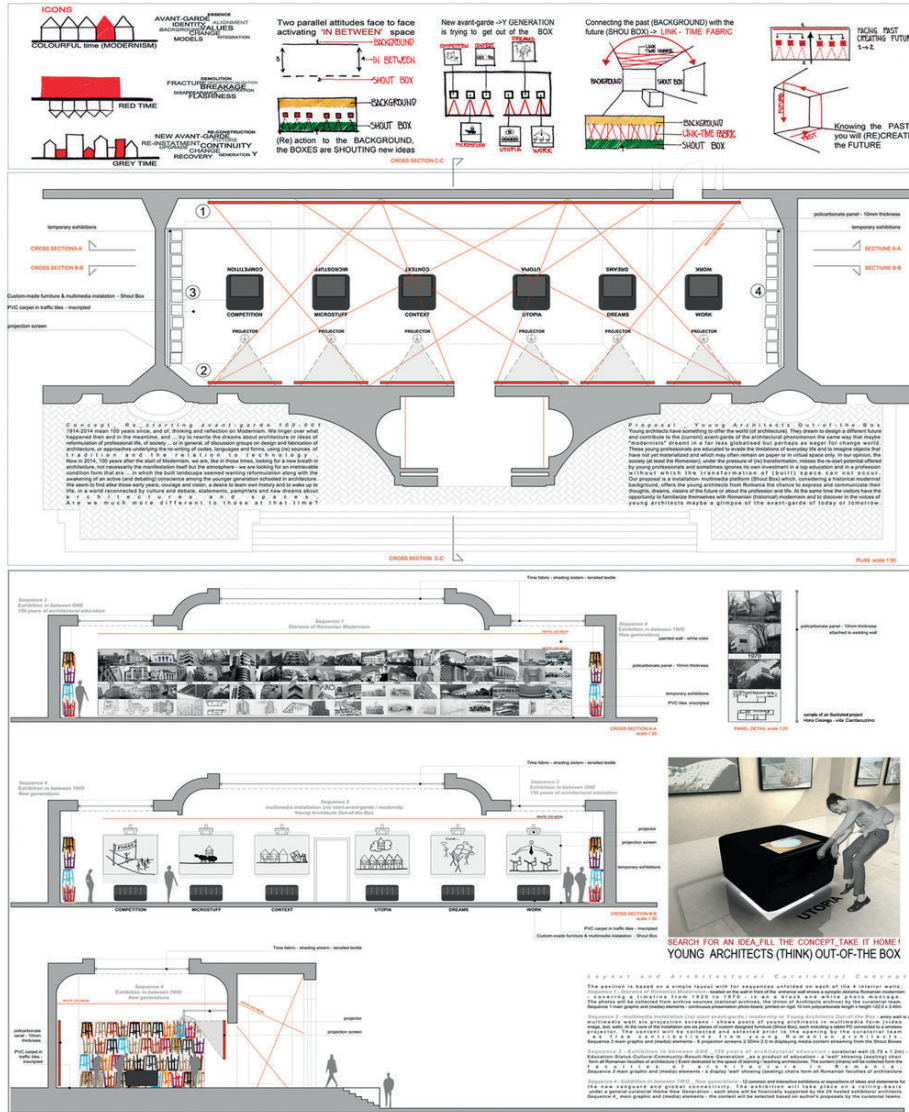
ICONS

COLOURFUL time (MODERNISM)

AVANT-GARDE ESSENCE ALIGNMENT IDENTITY ALLIES CHANGE MODELS INTEGRATION

RED TIME

DEMOLITION FRACTURE BREAKAGE FLATNESS

GREY TIME

NEW AVANT-GARDE RE-CONSTRUCTION RE-INSTATEMENT CONTINUITY CHANGE RECOVERY GENERATION Y

Two parallel attitudes face to face activating 'IN BETWEEN' space

BACKGROUND

IN BETWEEN

SHOUT BOX

BACKGROUND

SHOUT BOX

(Re) action to the BACKGROUND, the BOXES are SHOUTING new ideas

New avant-garde ->Y GENERATION is trying to get out of the BOX

UTOPIA

WORK

Connecting the past (BACKGROUND) with the future (SHOU BOX) -> LINK - TIME FABRIC

LINK TIME FABRIC

BACKGROUND

SHOUT BOX

BACKGROUND

LINK-TIME FABRIC

SHOUT BOX

FACING PAST CREATING FUTURE

Knowing the PAST you will (RE)CREATE the FUTURE

CROSS SECTION C-C

temporary exhibitions

CROSS SECTION A-A

CROSS SECTION B-B

Custom-made furniture & multimedia instalation - Shout Box

PVC carpet in traffic tiles - inscripted

projection screen

policarbonate panel - 10mm thickness

temporary exhibitions

SECTIUNE A-A

SECTIUNE B-B

COMPETITION

MICROSTUFF

CONTEXT

UTOPIA

DREAMS

WORK

PROJECTOR

Concept: Re-starting avant-garde 100-001
1914-2014 mean 100 years since, and of, thinking and reflection on Modernism. We linger over what happened then and in the meantime, and ... try to rewrite the dreams about architecture or ideas of reformulation of professional life, of society ... or in general, of discussion groups on design and fabrication of architecture, or approaches underlying the re-writing of codes, languages and forms, using (re) sources of tradition and the relation to technology. Now in 2014, 100 years after the start of Modernism, we are, like in those times, looking for a new breath in architecture, not necessarily the manifestation itself but the atmosphere - we are looking for an irretrievable condition form that era ... in which the built landscape seemed waiting reformulation along with the awakening of an (alive and debating) conscience among the younger generation schooled in architecture. We seem to find alike those early years, courage and vision, a desire to learn own history and to wake up to life, in a world reconnected by culture and debate, statements, pamphlets and new dreams about architectures and spaces. Are we much more different to those at that time?

Proposal: Young Architects Out-of-the Box
Young architects have something to offer the world (of architecture). They dream to design a different future and contribute to the (current) avant-garde of the architectural phenomenon the same way that maybe "modernists" dreamt in a far less globalised but perhaps as eager for change world. These young professionals are educated to evade the limitations of everyday life and to imagine objects that have not yet materialized and which may often remain on paper or in virtual space only. In our opinion, the society (at least the Romanian), under the pressure of (re) transformation, misses the re-start potential offered by young professionals and sometimes ignores its own investment in a top education and in a profession without which the transformation of (built) space can not occur. Our proposal is a installation- multimedia platform (Shout Box) which, considering a historical modernist background, offers the young architects from Romania the chance to express and communicate their thoughts, dreams, visions of the future or about the profession and life. At the same time the visitors have the opportunity to familiarize themselves with Romanian (historical) modernism and to discover in the voices of young architects maybe a glimpse of the avant-garde of today or tomorrow.

CROSS SECTION C-C

PLAN scale 1:50

Time fabric - shading sistem - tensiled textile

Sequence 2
Exhibition in between ONE
150 years of architectural education

Sequence 1
Diorama of Romanian Modernism

Sequence 4
Exhibition in between TWO
New generations

painted wall - white color

policarbonate panel - 10mm thickness

temporary exhibitions

PVC tiles - inscripted

CROSS SECTION A-A scale 1:50

policarbonate panel - 10mm thickness attached to existing wall

1970

PANEL DETAIL scale 1:25

sample of an illustrated project
Horia Creanga - villa Cantacuzino

Time fabric - shading sistem - tensiled textile

Sequence 4
Exhibition in between TWO
New generations

Sequence 2
multimedia installation (re) start avant-garde / modernity
Young Architects Out-of-the Box

Sequence 3
Exhibition in between ONE
150 years of architectural education

projector

projection screen

temporary exhibitions

COMPETITION

MICROSTUFF

CONTEXT

UTOPIA

DREAMS

WORK

CROSS SECTION B-B scale 1:50

PVC carpet in traffic tiles - inscripted

Custom-made furniture & multimedia installation - Shout Box

UTOPIA

SEARCH FOR AN IDEA_FILL THE CONCEPT_TAKE IT HOME !
YOUNG ARCHITECTS (THINK) OUT-OF-THE BOX

Time fabric - shading sistem - tensiled textile

Sequence 4
Exhibition in between TWO
New generations

policarbonate panel - 10mm thickness

PVC carpet in traffic tiles - inscripted

projector

projection screen

Layout and Architectural Curatorial Concept

The pavilion is based on a simple layout with five sequences unfolded on each of the 4 interior walls. Sequence 1 - Diorama of Romanian Modernism - located on the wall in front of the entrance wall shows a synoptic diorama Romanian modernism - covering a timeline from 1920 to 1970 - in a black and white photo montage. The photos will be collected from archive sources (national archives, the Union of Architects archive) by the curatorial team. Sequence 1 main graphic and (media) elements - continuous presentation photo-board, printed on rigid 10 mm polycarbonate length x height =22.0 x 3.6m

Sequence 2 - multimedia installation (re) start avant-garde / modernity or Young Architects Out-of-the Box - entry wall is a multimedia wall six projection screens - shows posts of young architects in multimedia form (video image, text, web). At the core of the installation are six pieces of custom designed furniture (Shou Box), each including a tablet PC connected to a wireless projector. The content will be collected and selected prior to the opening by the curatorial team as free contributions from young Romanian architects. Sequence 2 main graphic and (media) elements - 6 projection screens 2.50mx 2.0 m displaying media content streaming from the Shout Boxes.

Sequence 3 - Exhibition in between ONE _ 150 years of architectural education - curatorial wall (5.75 x 1.2m) - Education-Status-Culture-Community-Result-New Generation _as a product of education - a 'wall' showing (seating) chair form all Romanian faculties of architecture | Event dedicated to the space of learning / teaching architecture. The content (chairs) will be collected from the faculties of architecture in Romania. Sequence 3 main graphic and (media) elements - a display 'wall' showing (seating) chairs from all Romanian faculties of architecture

Sequence 4 - Exhibition in between TWO _ New generations - 12 common and interactive exhibitions of expositions of ideas and statements for the new vanguard and global connectivity. The exhibition will take place on a rolling-basis under a general curatorial theme New Generation - each show will be thematically supported by the 24 hosted exhibitions' architects. Sequence 4_main graphic and (media) elements - the content will be selected based on author's proposals by the curatorial team.